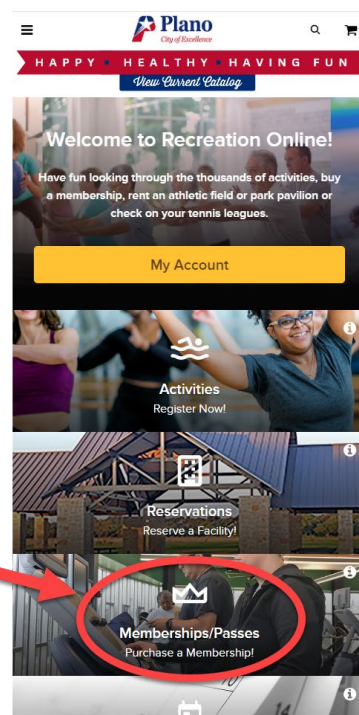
Plano
City of Excellence

HAPPY • HEALTHY • HAVING FUN
View Current Catalog

Welcome to Recreation Online!

Have fun looking through the thousands of activities, buy a membership, rent an athletic field or park pavilion or check on your tennis leagues.

My Account

Activities
Register Now!

Reservations
Reserve a Facility!

Memberships/Passes
Purchase a Membership!